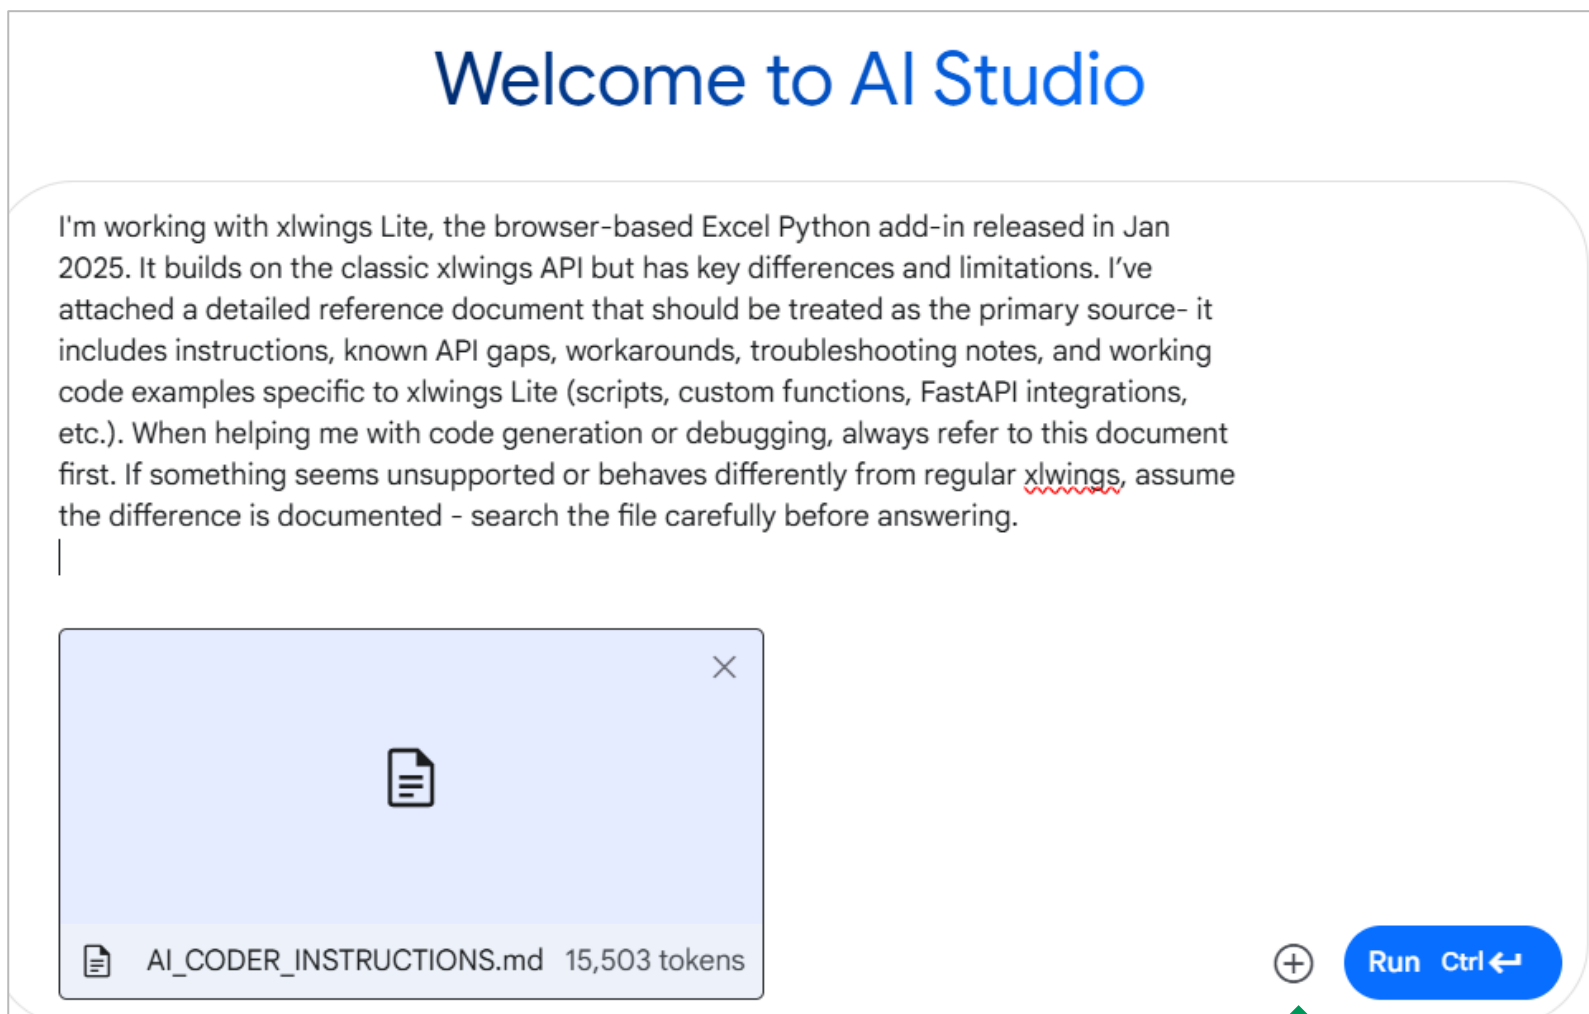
Welcome to AI Studio

I'm working with xlwings Lite, the browser-based Excel Python add-in released in Jan 2025. It builds on the classic xlwings API but has key differences and limitations. I've attached a detailed reference document that should be treated as the primary source- it includes instructions, known API gaps, workarounds, troubleshooting notes, and working code examples specific to xlwings Lite (scripts, custom functions, FastAPI integrations, etc.). When helping me with code generation or debugging, always refer to this document first. If something seems unsupported or behaves differently from regular xlwings, assume the difference is documented - search the file carefully before answering.

AI_CODER_INSTRUCTIONS.md 15,503 tokens

Run Ctrl